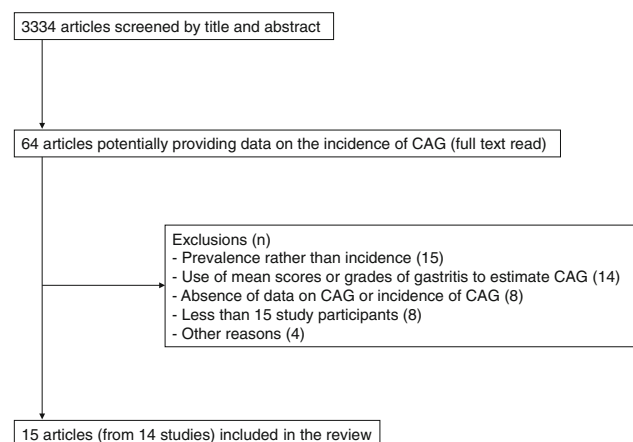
3334 articles screened by title and abstract

64 articles potentially providing data on the incidence of CAG (full text read)

Exclusions (n)
- Prevalence rather than incidence (15)
- Use of mean scores or grades of gastritis to estimate CAG (14)
- Absence of data on CAG or incidence of CAG (8)
- Less than 15 study participants (8)
- Other reasons (4)

15 articles (from 14 studies) included in the review